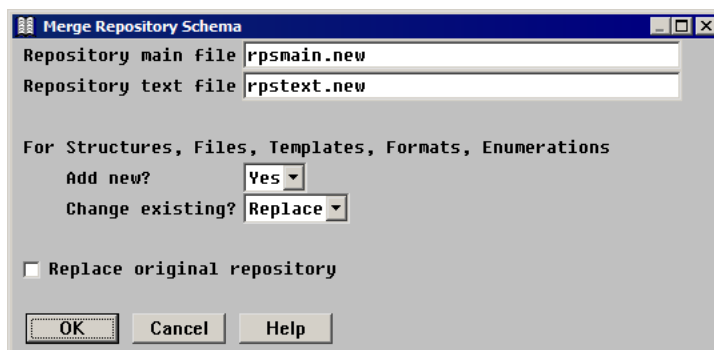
Merge Repository Schema

Repository main file rpsmain.new
Repository text file rpstext.new

For Structures, Files, Templates, Formats, Enumerations
Add new? Yes
Change existing? Replace

Replace original repository

OK Cancel Help